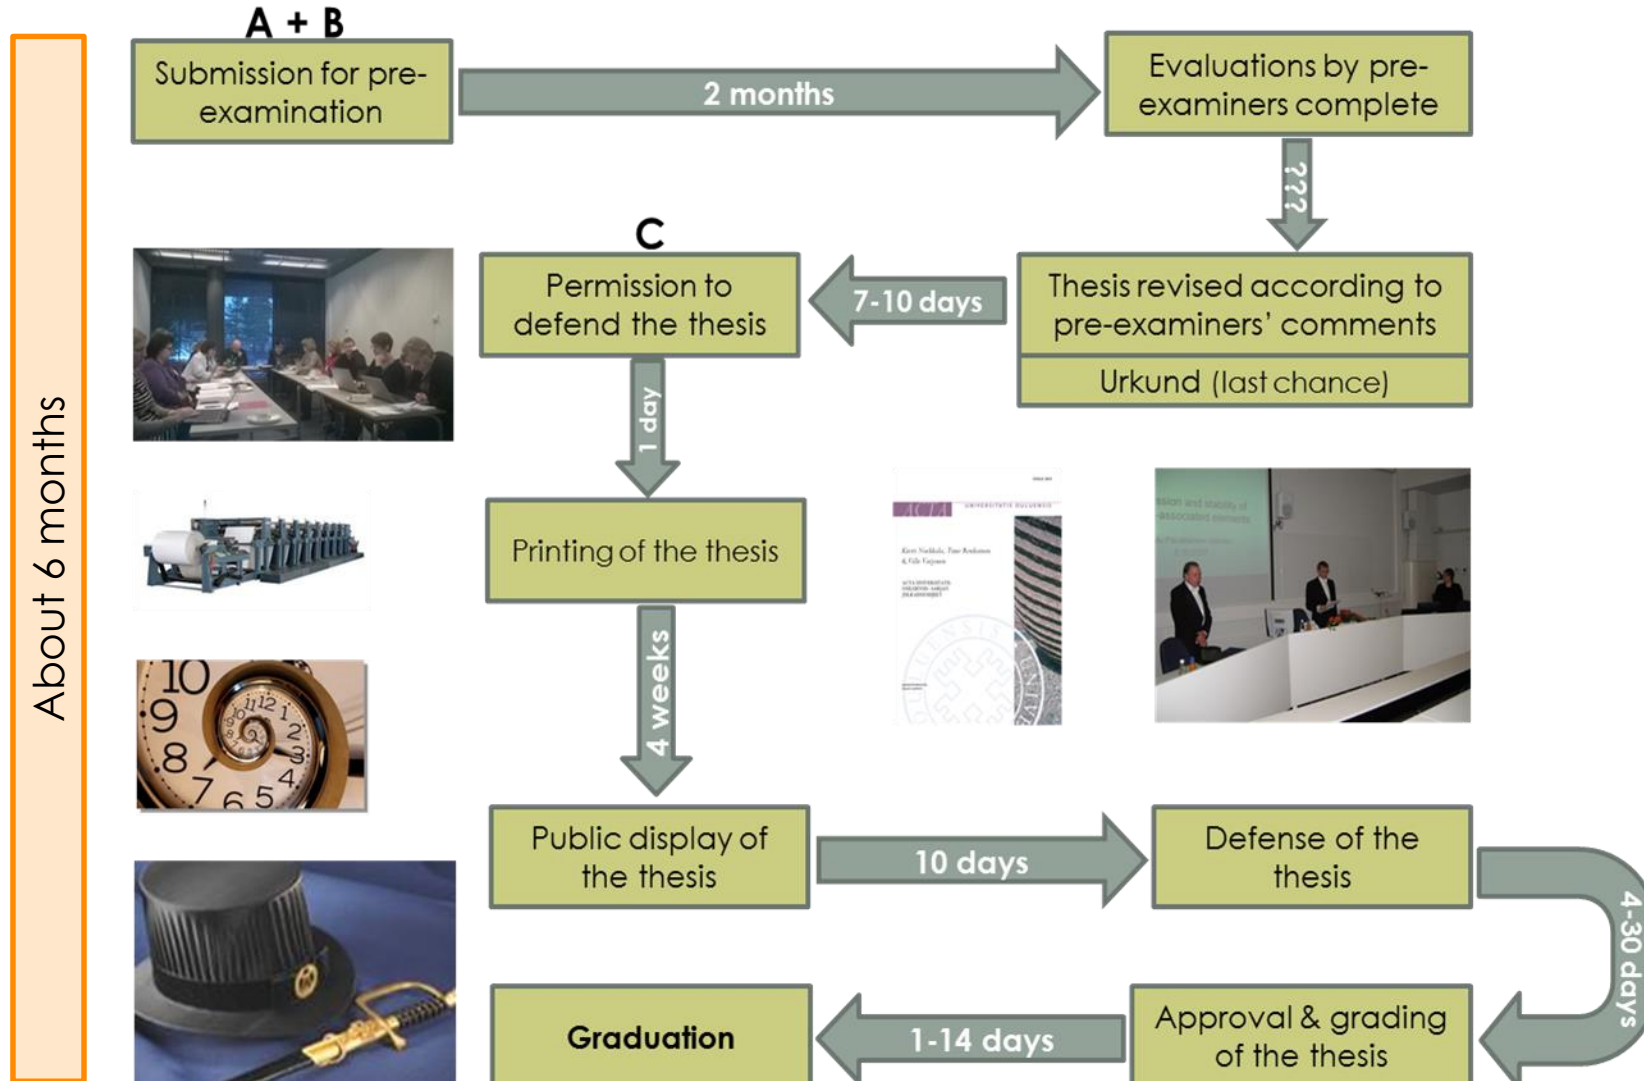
About 6 months

A + B

Submission for pre-examination

2 months

Evaluations by pre-examiners complete

???

C

Permission to defend the thesis

7-10 days

Thesis revised according to pre-examiners' comments

Urkund (last chance)

1 day

Printing of the thesis

4 weeks

Public display of the thesis

10 days

Defense of the thesis

4-30 days

Approval & grading of the thesis

1-14 days

Graduation